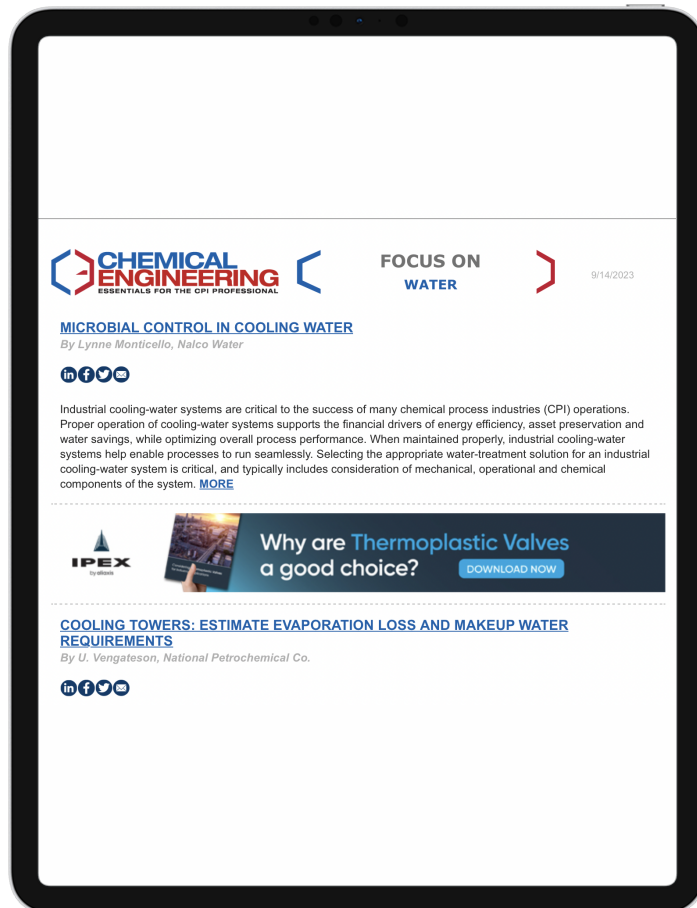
CHEMICAL ENGINEERING
ESSENTIALS FOR THE CPI PROFESSIONAL

FOCUS ON
WATER

9/14/2023

MICROBIAL CONTROL IN COOLING WATER
By Lynne Monticello, Nalco Water

Industrial cooling-water systems are critical to the success of many chemical process industries (CPI) operations. Proper operation of cooling-water systems supports the financial drivers of energy efficiency, asset preservation and water savings, while optimizing overall process performance. When maintained properly, industrial cooling-water systems help enable processes to run seamlessly. Selecting the appropriate water-treatment solution for an industrial cooling-water system is critical, and typically includes consideration of mechanical, operational and chemical components of the system. MORE

IPEX by aliaxis

Why are Thermoplastic Valves a good choice?

DOWNLOAD NOW

COOLING TOWERS: ESTIMATE EVAPORATION LOSS AND MAKEUP WATER REQUIREMENTS
By U. Vengateson, National Petrochemical Co.